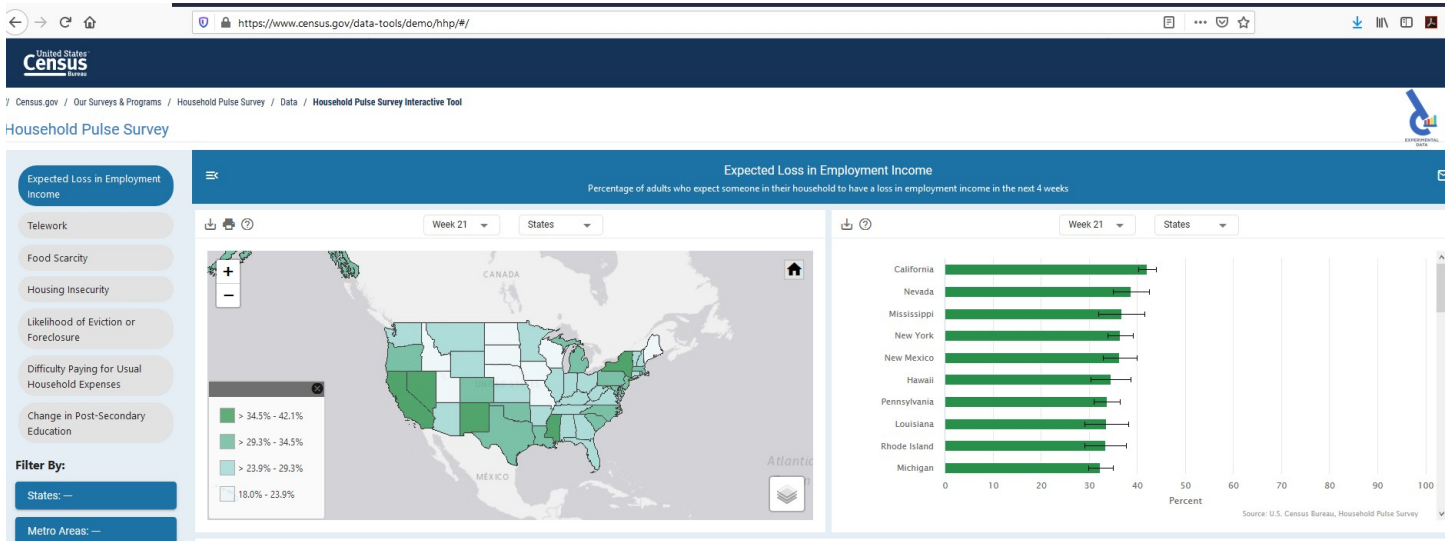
https://www.census.gov/data-tools/demo/hhp/#/

United States Census Bureau

/ Census.gov / Our Surveys & Programs / Household Pulse Survey / Data / Household Pulse Survey Interactive Tool

Household Pulse Survey

EXPERIMENTAL DATA

Expected Loss in Employment Income
Telework
Food Scarcity
Housing Insecurity
Likelihood of Eviction or Foreclosure
Difficulty Paying for Usual Household Expenses
Change in Post-Secondary Education

Filter By:
States: —
Metro Areas: —

Expected Loss in Employment Income
Percentage of adults who expect someone in their household to have a loss in employment income in the next 4 weeks

Week 21 States

CANADA
MÉXICO
Atlantic

> 34.5% - 42.1%
> 29.3% - 34.5%
> 23.9% - 29.3%
18.0% - 23.9%

Week 21 States

California
Nevada
Mississippi
New York
New Mexico
Hawaii
Pennsylvania
Louisiana
Rhode Island
Michigan

0 10 20 30 40 50 60 70 80 90 100
Percent

Source: U.S. Census Bureau, Household Pulse Survey